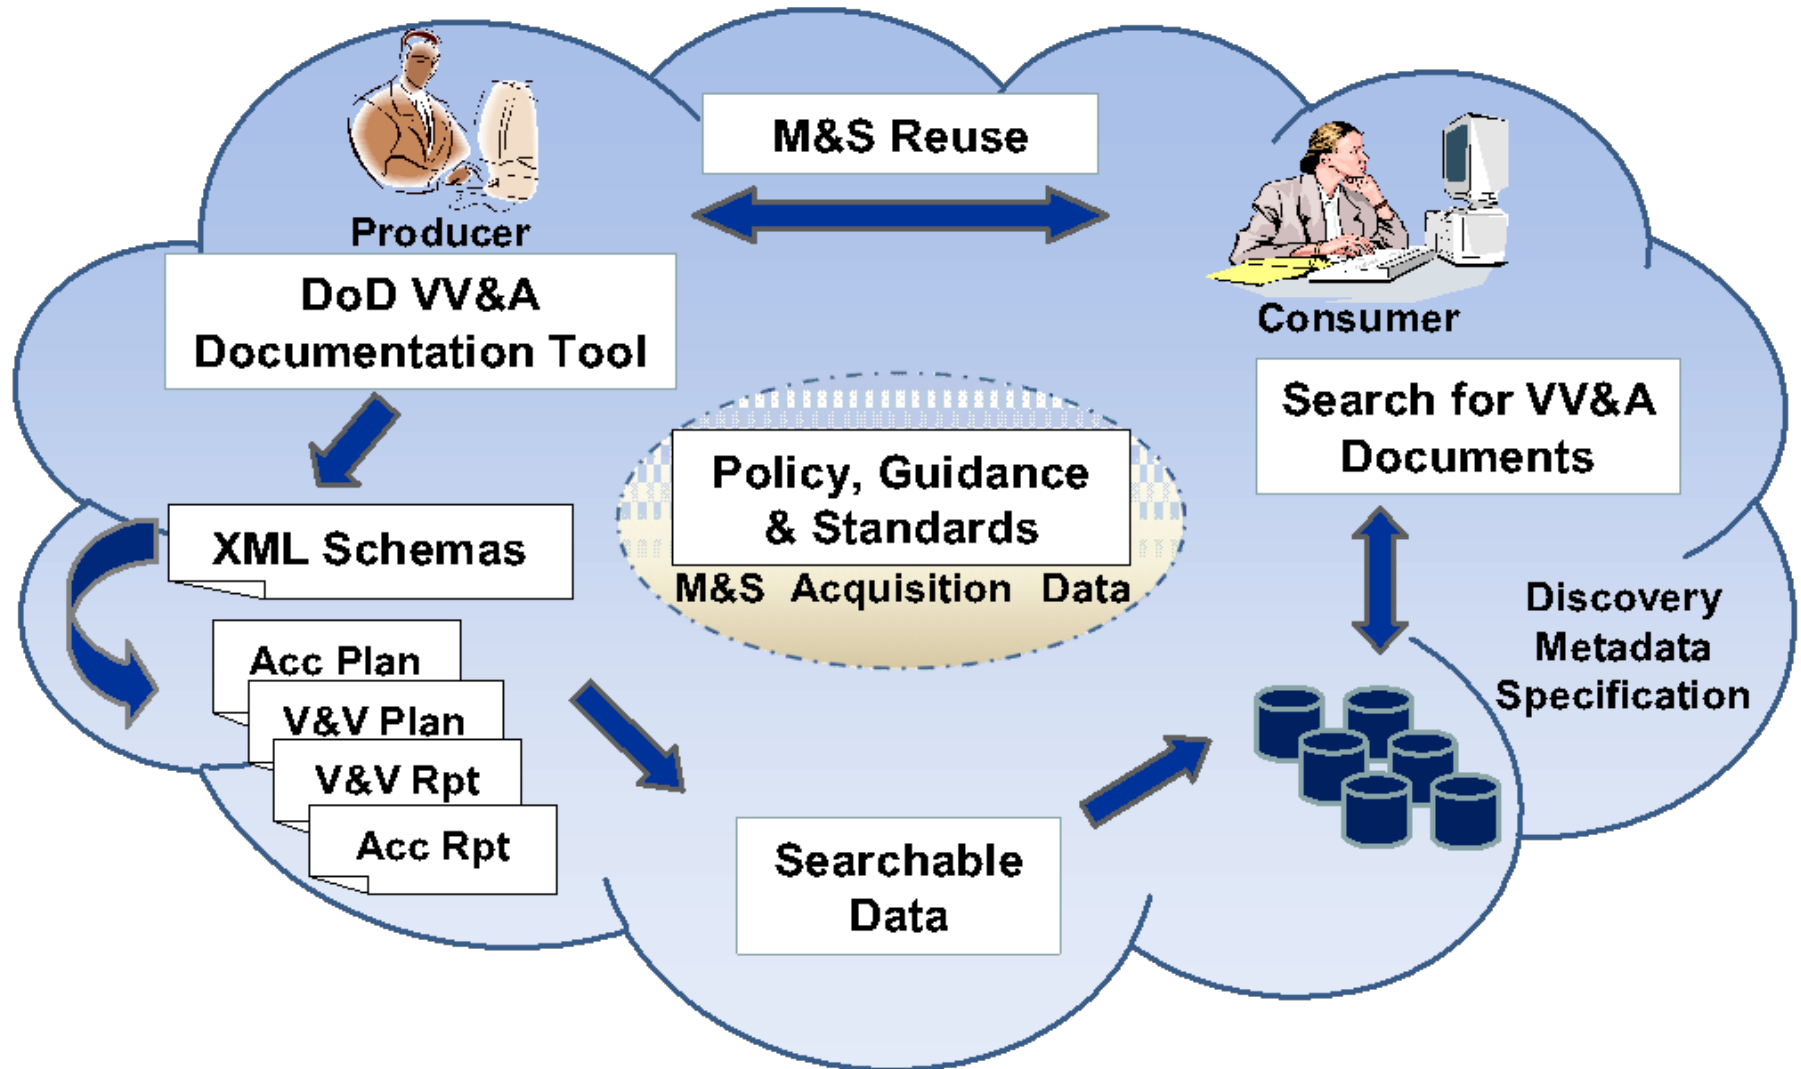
Producer

M&S Reuse

Consumer

DoD VV&A Documentation Tool

Search for VV&A Documents

Policy, Guidance & Standards

M&S Acquisition Data

XML Schemas

Acc Plan

V&V Plan

V&V Rpt

Acc Rpt

Discovery Metadata Specification

Searchable Data